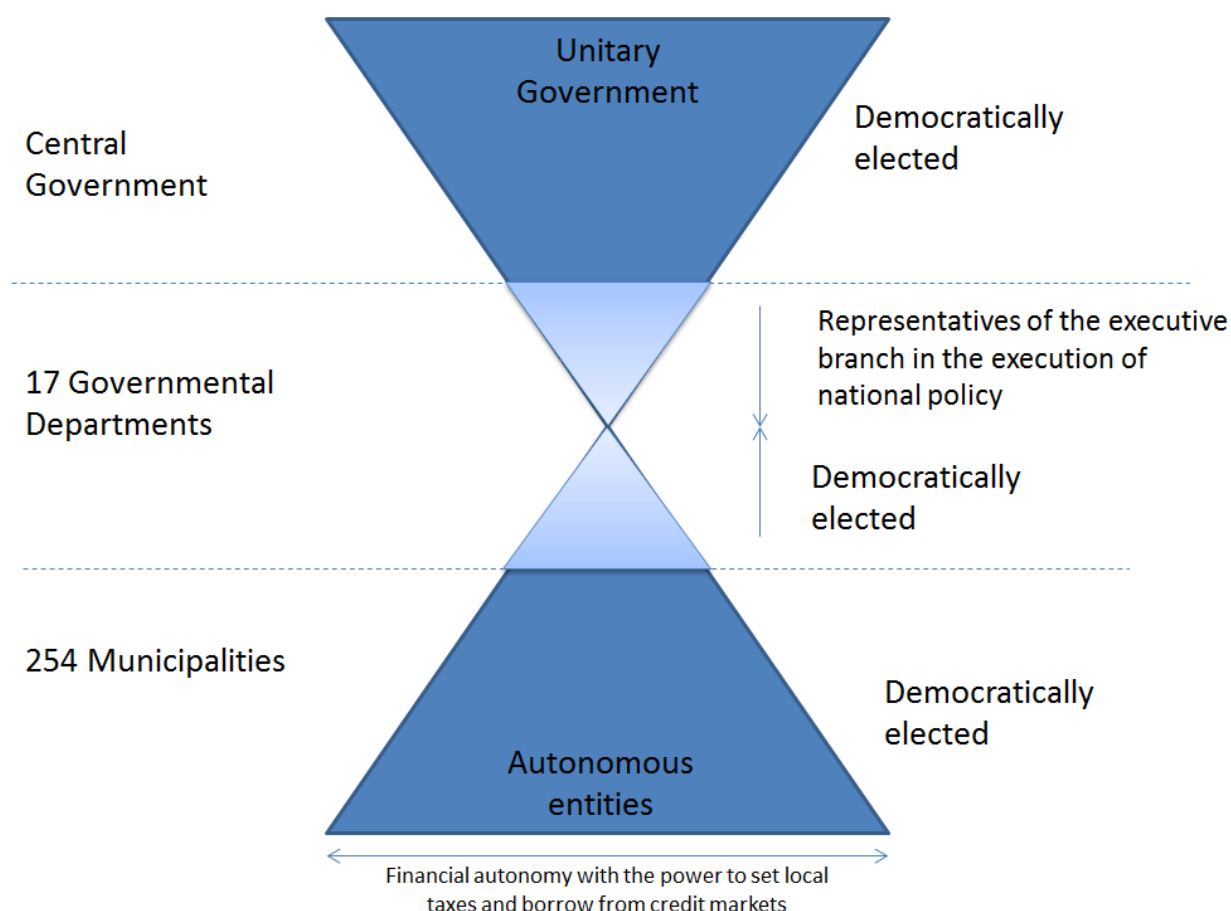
Unitary Government

Central Government

Democratically elected

17 Governmental Departments

Representatives of the executive branch in the execution of national policy

Democratically elected

254 Municipalities

Democratically elected

Autonomous entities

Financial autonomy with the power to set local taxes and borrow from credit markets